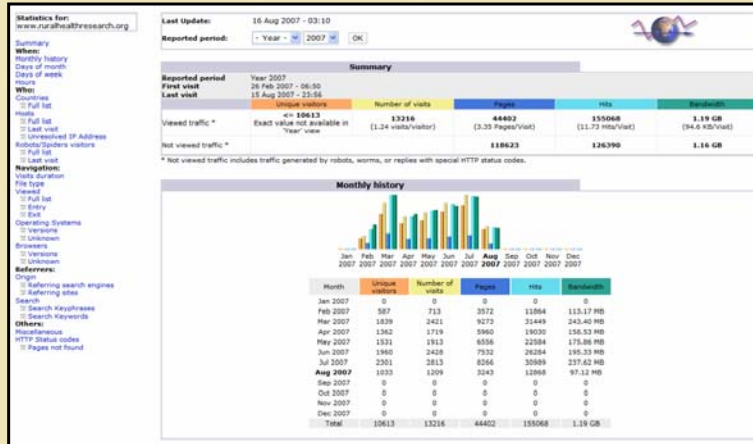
Statistics for:
www.ruralhealthresearch.org

Summary
When:
Monthly history
Days of month
Days of week
Hours
Who:
Countries
Full list
Hosts
Full list
Last visit
Unresolved IP Address
Robots/Spiders visitors
Full list
Last visit
Navigation:
Visits duration
File type
Viewed
Full list
Entry
Exit
Operating Systems
Versions
Unknown
Browsers
Versions
Unknown
Referrers:
Origin
Referring search engines
Referring sites
Search
Search Keyphrases
Search Keywords
Others:
Miscellaneous
HTTP Status codes
Pages not found

Last Update: 16 Aug 2007 - 03:10

Reported period: - Year - 2007 OK

Summary

Reported period Year 2007
First visit 26 Feb 2007 - 06:50
Last visit 15 Aug 2007 - 23:56

| | Unique visitors | Number of visits | Pages | Hits | Bandwidth |
|---|---|---|---|---|---|
| Viewed traffic * | <= 10613 Exact value not available in 'Year' view | 13216 (1.24 visits/visitor) | 44402 (3.35 Pages/Visit) | 155068 (11.73 Hits/Visit) | 1.19 GB (94.6 KB/Visit) |
| Not viewed traffic * | | | 118623 | 126390 | 1.16 GB |

* Not viewed traffic includes traffic generated by robots, worms, or replies with special HTTP status codes.

Monthly history

Jan 2007 Feb 2007 Mar 2007 Apr 2007 May 2007 Jun 2007 Jul 2007 Aug 2007 Sep 2007 Oct 2007 Nov 2007 Dec 2007

| Month | Unique visitors | Number of visits | Pages | Hits | Bandwidth |
|---|---|---|---|---|---|
| Jan 2007 | 0 | 0 | 0 | 0 | 0 |
| Feb 2007 | 587 | 713 | 3572 | 11864 | 113.17 MB |
| Mar 2007 | 1839 | 2421 | 9273 | 31449 | 243.40 MB |
| Apr 2007 | 1362 | 1719 | 5960 | 19030 | 158.53 MB |
| May 2007 | 1531 | 1913 | 6556 | 22584 | 175.86 MB |
| Jun 2007 | 1960 | 2428 | 7532 | 26284 | 195.33 MB |
| Jul 2007 | 2301 | 2813 | 8266 | 30989 | 237.62 MB |
| Aug 2007 | 1033 | 1209 | 3243 | 12868 | 97.12 MB |
| Sep 2007 | 0 | 0 | 0 | 0 | 0 |
| Oct 2007 | 0 | 0 | 0 | 0 | 0 |
| Nov 2007 | 0 | 0 | 0 | 0 | 0 |
| Dec 2007 | 0 | 0 | 0 | 0 | 0 |
| Total | 10613 | 13216 | 44402 | 155068 | 1.19 GB |